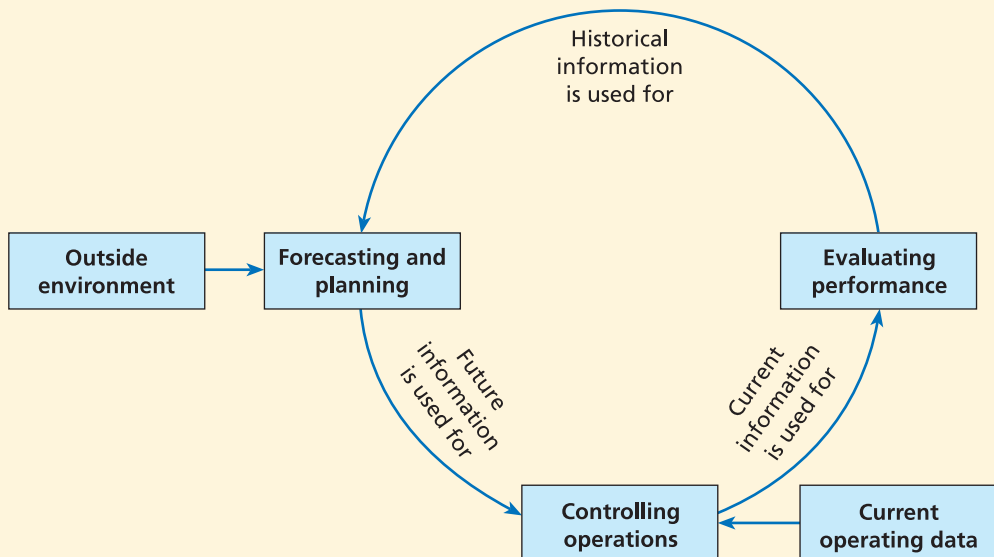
Historical information is used for

Outside environment

Forecasting and planning

Evaluating performance

Future information is used for

Current information is used for

Controlling operations

Current operating data